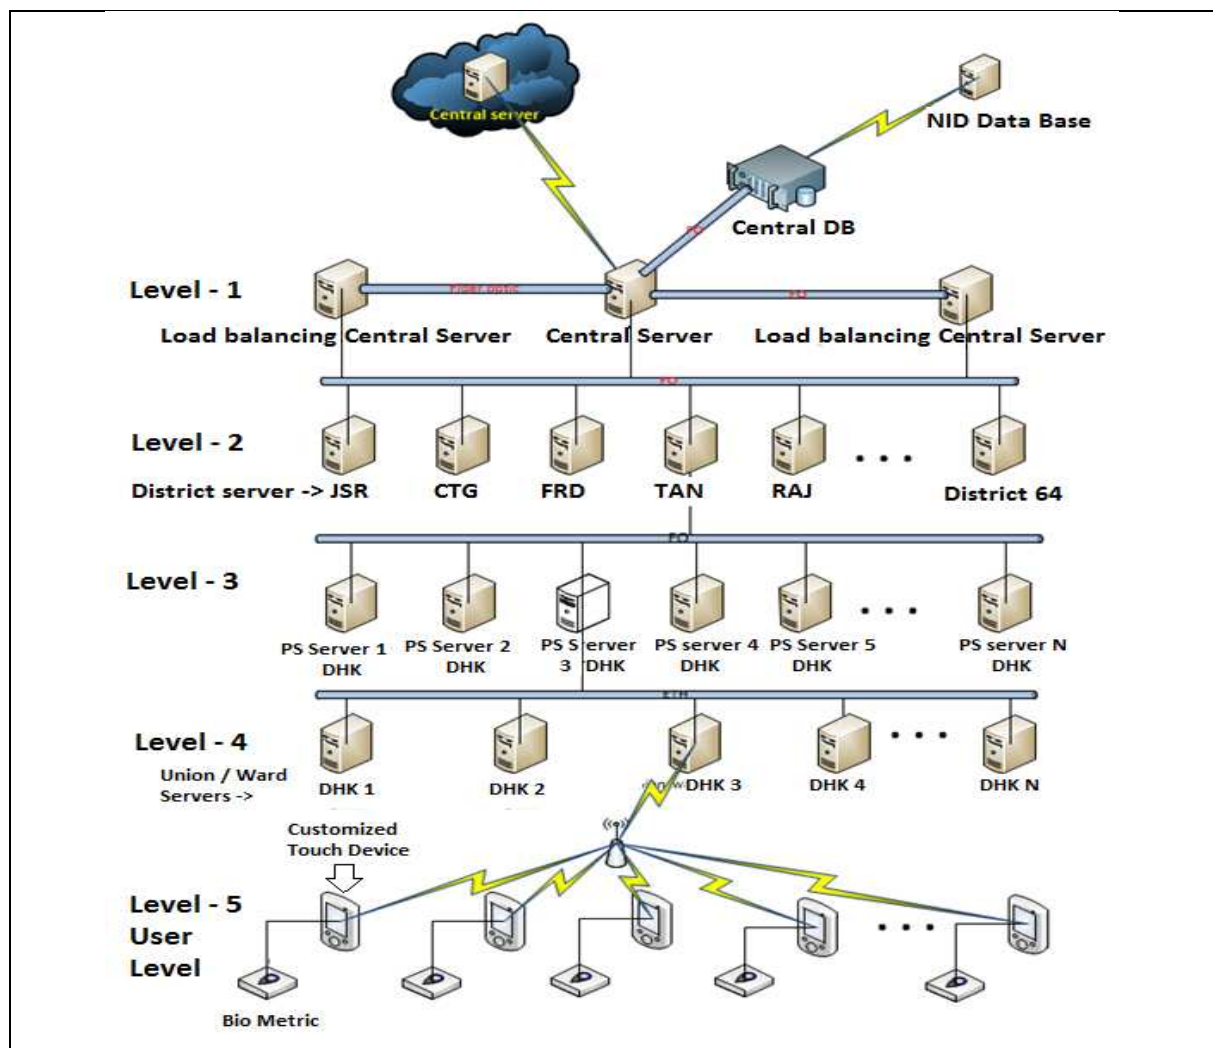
Central server

NID Data Base

Central DB

FO

Level - 1

Fiber optic

FO

Load balancing Central Server

Central Server

Load balancing Central Server

FO

Level - 2

District server -> JSR

CTG

FRD

TAN

RAJ

. . .

District 64

FO

Level - 3

PS Server 1 DHK

PS Server 2 DHK

PS Server 3 DHK

PS server 4 DHK

PS Server 5 DHK

. . .

PS server N DHK

ETH

Level - 4

Union / Ward Servers ->

DHK 1

DHK 2

DHK 3

DHK 4

. . .

DHK N

Customized Touch Device

Level - 5 User Level

. . .

Bio Metric